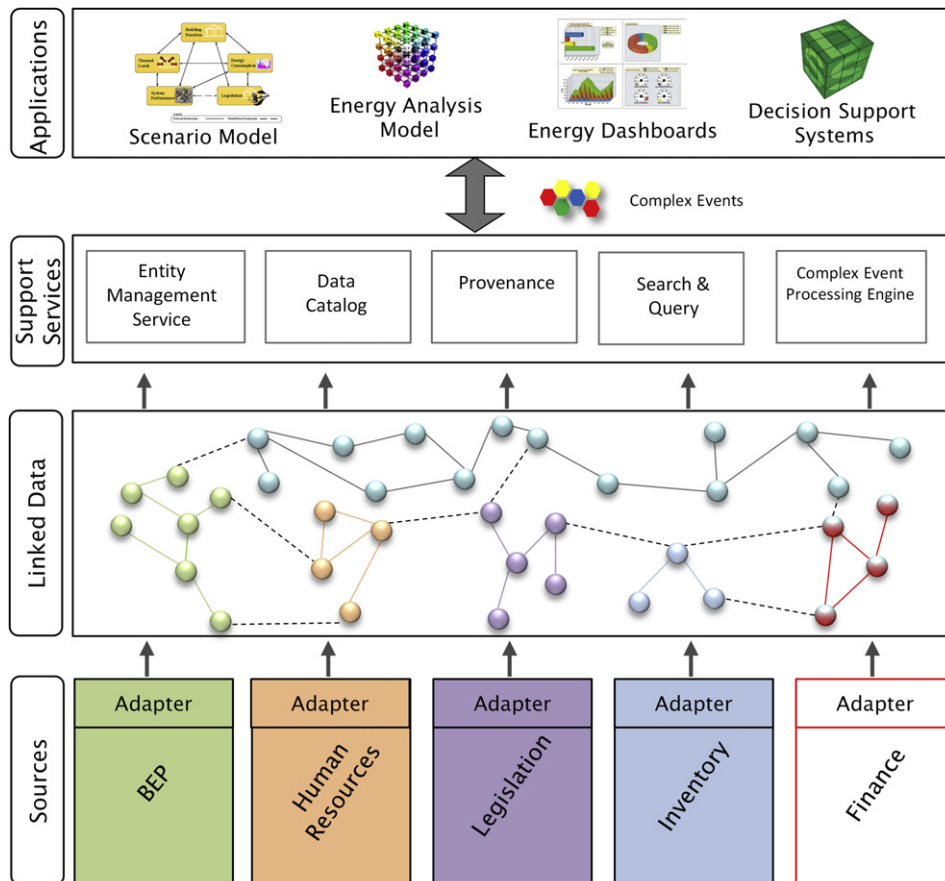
Applications

Building Function

Thermal Loads

Energy Consumption

System Performance

Legislation

Scenario Model

Energy Analysis Model

Energy Dashboards

Decision Support Systems

Complex Events

Support Services

Entity Management Service

Data Catalog

Provenance

Search & Query

Complex Event Processing Engine

Linked Data

Sources

Adapter

BEP

Adapter

Human Resources

Adapter

Legislation

Adapter

Inventory

Adapter

Finance